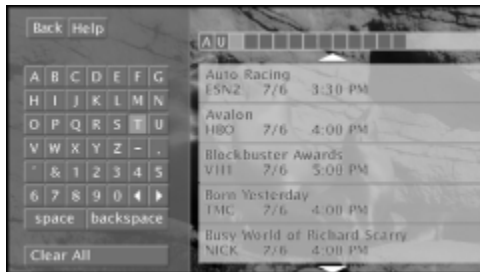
Back Help

A B C D E F G
H I J K L M N
O P Q R S T U
V W X Y Z - .
' & 1 2 3 4 5
6 7 8 9 0 ◀ ▶
space backspace

Clear All

A U

Auto Racing
ESN2 7/6 3:30 PM

Avalon
HBO 7/6 4:00 PM

Blockbuster Awards
VH1 7/6 5:00 PM

Born Yesterday
TMC 7/6 4:00 PM

Busy World of Richard Scarry
NICK 7/6 4:00 PM